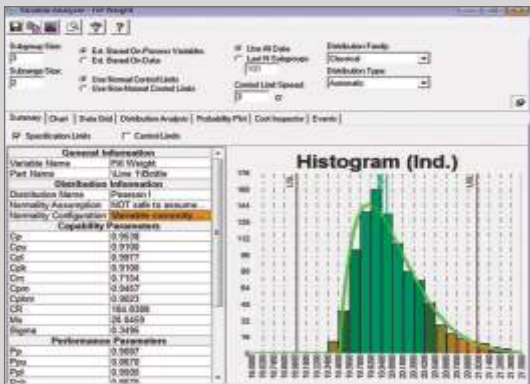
Variable Analyzer - Fill Weight

Subgroup Size
3
Subrange Size
2

Est. Based On Process Variables
Est. Based On Data
Use Normal Control Limits
Use Non-Normal Control Limits

Use All Data
Last N Subgroups
100
Control Limit Spread
3 σ

Distribution Family
Classical
Distribution Type
Automatic

Summary | Chart | Data Grid | Distribution Analysis | Probability Plot | Cost Inspector | Events

Specification Limits    Control Limits

| General Information | |
|---|---|
| Variable Name | Fill Weight |
| Part Name | \Line 1\Bottle |
| **Distribution Information** | |
| Distribution Name | Pearson I |
| Normality Assumption | NOT safe to assume... |
| Normality Configuration | Variable convexity... |
| **Capability Parameters** | |
| Cp | 0.9636 |
| Cpu | 0.9100 |
| Cpl | 0.9877 |
| Cpk | 0.9100 |
| Cm | 0.7104 |
| Cpm | 0.9457 |
| Cpkm | 0.9023 |
| CR | 104.0388 |
| Mu | 20.4459 |
| Sigma | 0.3496 |
| **Performance Parameters** | |
| Pp | 0.9697 |
| Ppu | 0.9076 |
| Ppl | 0.9900 |
| Ppk | 0.9076 |

Histogram (Ind.)

LSL
USL